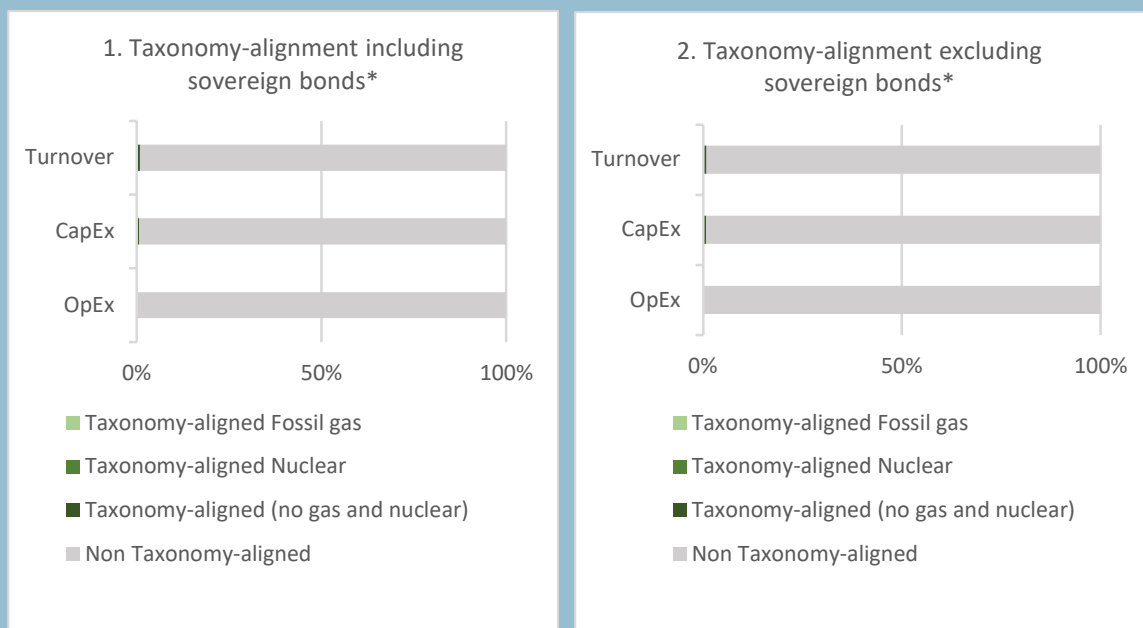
1. Taxonomy-alignment including sovereign bonds*

Turnover
CapEx
OpEx

0%
50%
100%

Taxonomy-aligned Fossil gas
Taxonomy-aligned Nuclear
Taxonomy-aligned (no gas and nuclear)
Non Taxonomy-aligned

2. Taxonomy-alignment excluding sovereign bonds*

Turnover
CapEx
OpEx

0%
50%
100%

Taxonomy-aligned Fossil gas
Taxonomy-aligned Nuclear
Taxonomy-aligned (no gas and nuclear)
Non Taxonomy-aligned